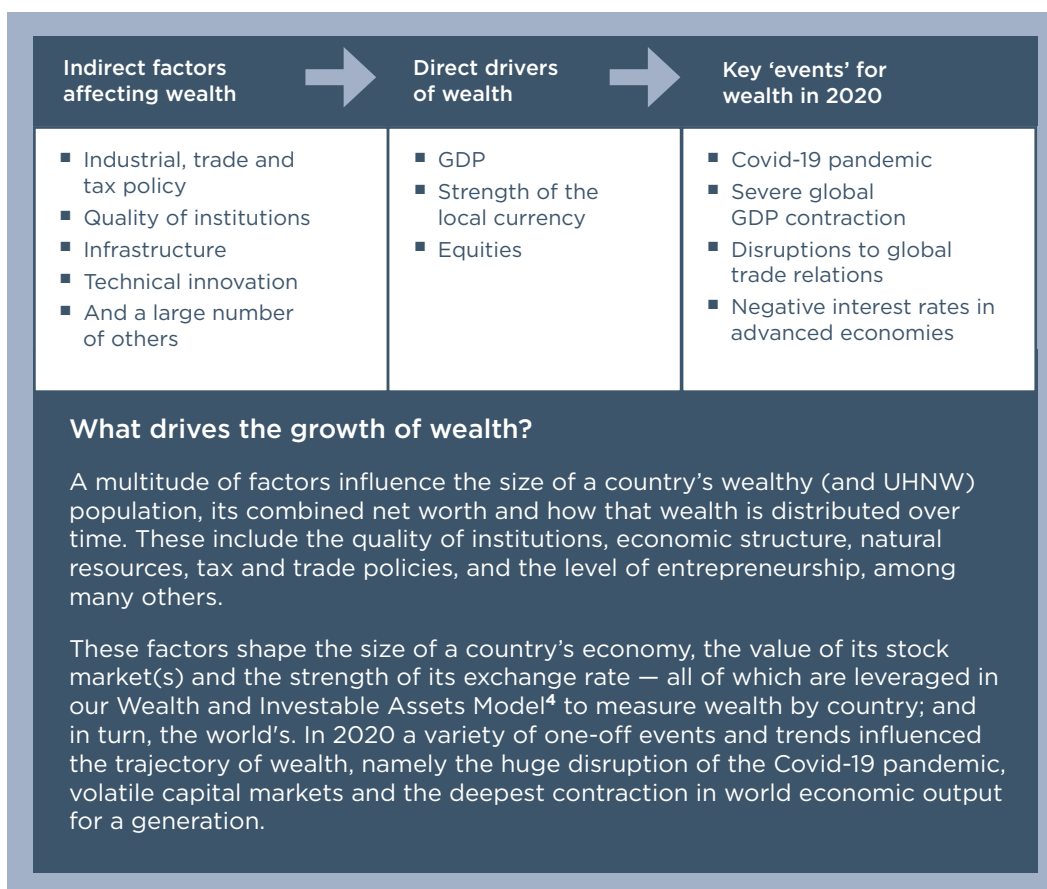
Indirect factors affecting wealth

Direct drivers of wealth

Key 'events' for wealth in 2020

■ Industrial, trade and tax policy
■ Quality of institutions
■ Infrastructure
■ Technical innovation
■ And a large number of others

■ GDP
■ Strength of the local currency
■ Equities

■ Covid-19 pandemic
■ Severe global GDP contraction
■ Disruptions to global trade relations
■ Negative interest rates in advanced economies

What drives the growth of wealth?

A multitude of factors influence the size of a country's wealthy (and UHNW) population, its combined net worth and how that wealth is distributed over time. These include the quality of institutions, economic structure, natural resources, tax and trade policies, and the level of entrepreneurship, among many others.

These factors shape the size of a country's economy, the value of its stock market(s) and the strength of its exchange rate — all of which are leveraged in our Wealth and Investable Assets Model$^{4}$ to measure wealth by country; and in turn, the world's. In 2020 a variety of one-off events and trends influenced the trajectory of wealth, namely the huge disruption of the Covid-19 pandemic, volatile capital markets and the deepest contraction in world economic output for a generation.